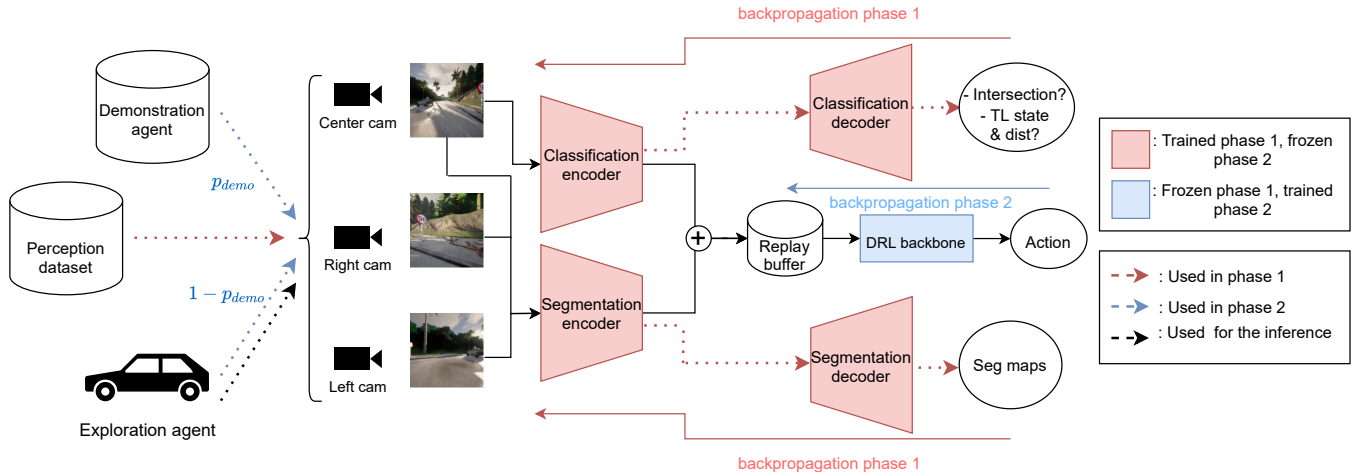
backpropagation phase 1

Demonstration agent

Perception dataset

Exploration agent

$p_{demo}$

$1 - p_{demo}$

Center cam

Right cam

Left cam

Classification encoder

Segmentation encoder

Classification decoder

- Intersection?
- TL state & dist?

backpropagation phase 2

Replay buffer

DRL backbone

Action

Segmentation decoder

Seg maps

backpropagation phase 1

: Trained phase 1, frozen phase 2

: Frozen phase 1, trained phase 2

: Used in phase 1

: Used in phase 2

: Used for the inference